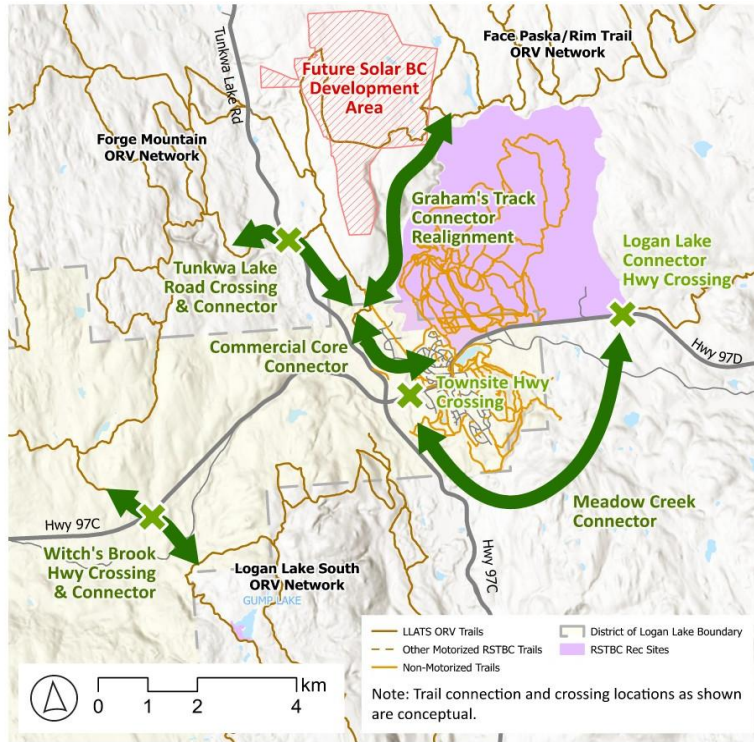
Tunkwa Lake Rd

Future Solar BC Development Area

Face Paska/Rim Trail ORV Network

Forge Mountain ORV Network

Graham's Track Connector Realignment

Logan Lake Connector Hwy Crossing

Tunkwa Lake Road Crossing & Connector

Commercial Core Connector

Townsite Hwy Crossing

Hwy 97D

Meadow Creek Connector

Hwy 97C

Hwy 97C

Witch's Brook Hwy Crossing & Connector

Logan Lake South ORV Network

GUMP LAKE

LLATS ORV Trails
Other Motorized RSTBC Trails
Non-Motorized Trails
District of Logan Lake Boundary
RSTBC Rec Sites

km
0 1 2 4

Note: Trail connection and crossing locations as shown are conceptual.